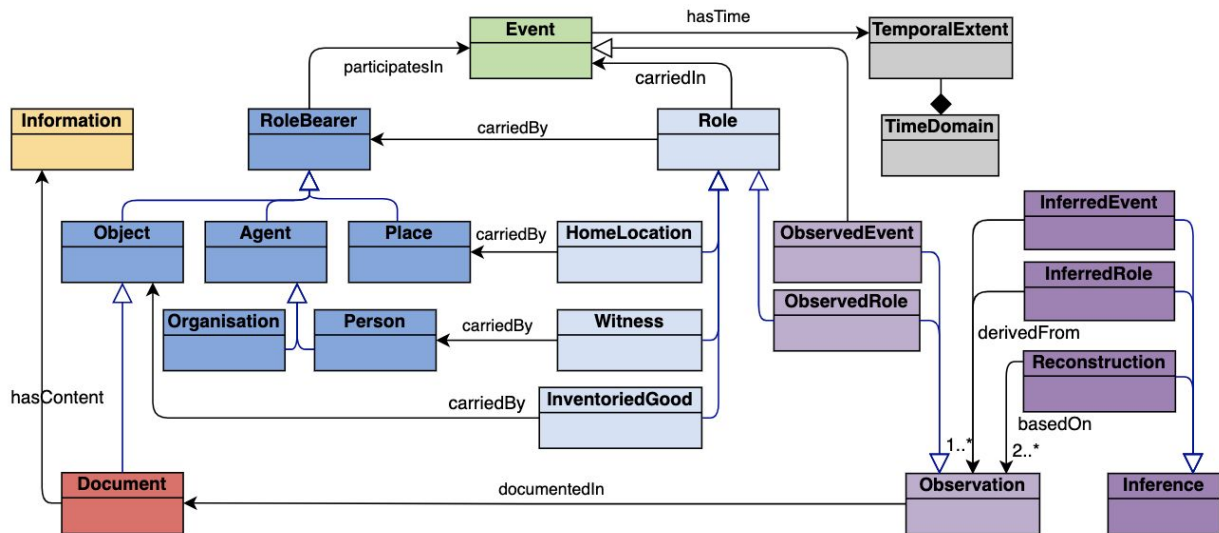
Event
hasTime
TemporalExtent
TimeDomain
participatesIn
carriedIn
Information
RoleBearer
carriedBy
Role
Object
Agent
Place
carriedBy
HomeLocation
ObservedEvent
InferredEvent
InferredRole
Organisation
Person
carriedBy
Witness
ObservedRole
derivedFrom
Reconstruction
hasContent
carriedBy
InventoriedGood
basedOn
1..*
2..*
Document
documentedIn
Observation
Inference